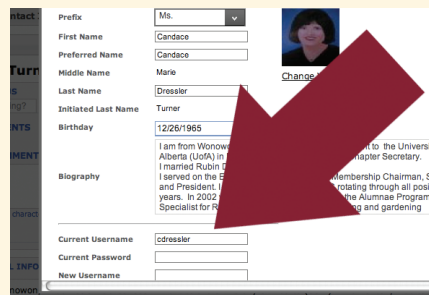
ntact
Turn
s
ng?
ENTS
MENT
charact
L INFO
nowon

Prefix
Ms.
First Name
Candace
Preferred Name
Candace
Middle Name
Marie
Last Name
Dressler
Initialed Last Name
Turner
Birthday
12/26/1965
Biography
I am from Wonow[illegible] nt to the Univers Alberta (UofA) in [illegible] hapter Secretary. I married Rubin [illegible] I served on the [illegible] Membership Chairman, S and President. I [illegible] rotating through all posi years. In 2002 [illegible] the Alumnae Program Specialist for R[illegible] ng and gardening
Change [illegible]
Current Username
cdressler
Current Password
New Username